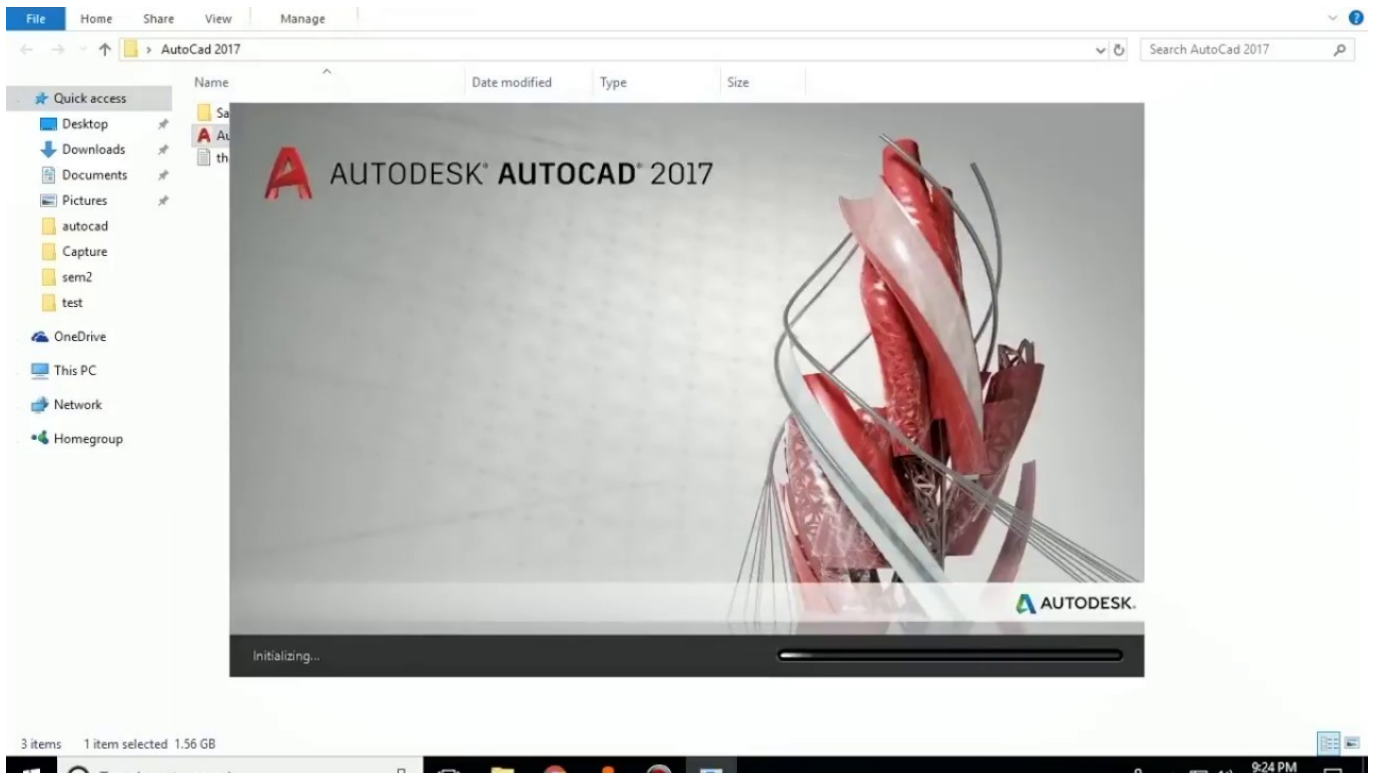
File Home Share View Manage

AutoCad 2017

Search AutoCad 2017

Name Date modified Type Size

Quick access
Desktop
Downloads
Documents
Pictures
autocad
Capture
sem2
test
OneDrive
This PC
Network
Homegroup

Sa
Au
th

AUTODESK® AUTOCAD® 2017

AUTODESK.

Initializing...

3 items 1 item selected 1.56 GB

9:24 PM